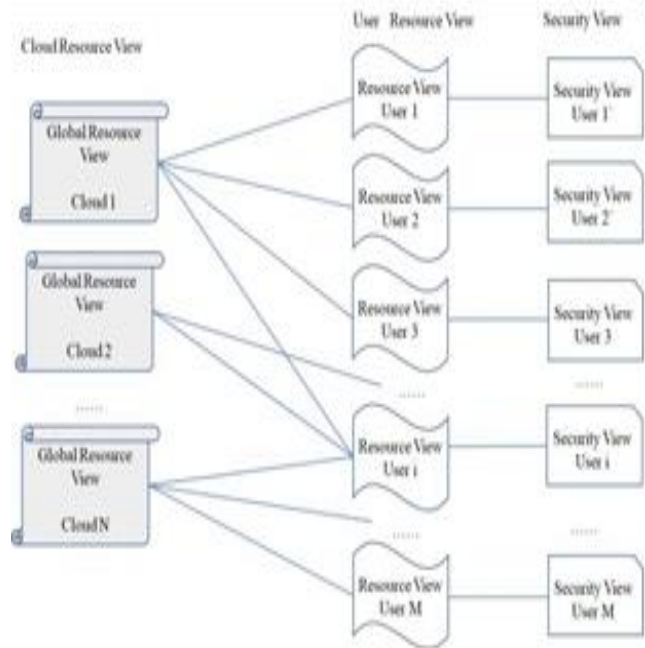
Cloud Resource View

User Resource View

Security View

Global Resource View

Cloud 1

Global Resource View

Cloud 2

......

Global Resource View

Cloud N

Resource View User 1

Resource View User 2

Resource View User 3

......

Resource View User i

......

Resource View User M

Security View User 1

Security View User 2

Security View User 3

......

Security View User i

......

Security View User M